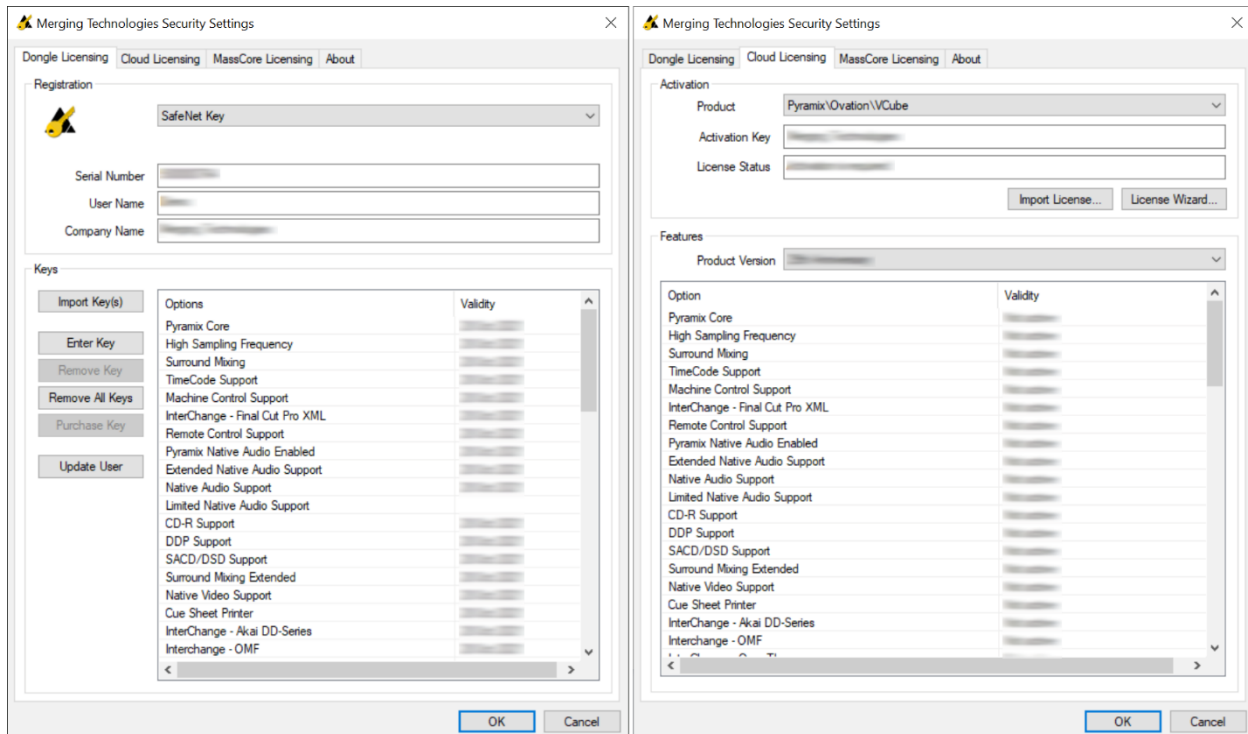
Merging Technologies Security Settings

Dongle Licensing | Cloud Licensing | MassCore Licensing | About

Registration

SafeNet Key

Serial Number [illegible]
User Name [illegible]
Company Name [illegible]

Keys

Import Key(s)
Enter Key
Remove Key
Remove All Keys
Purchase Key
Update User

| Options | Validity |
|---|---|
| Pyramix Core | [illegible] |
| High Sampling Frequency | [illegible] |
| Surround Mixing | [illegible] |
| TimeCode Support | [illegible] |
| Machine Control Support | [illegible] |
| InterChange - Final Cut Pro XML | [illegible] |
| Remote Control Support | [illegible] |
| Pyramix Native Audio Enabled | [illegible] |
| Extended Native Audio Support | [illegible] |
| Native Audio Support | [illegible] |
| Limited Native Audio Support | |
| CD-R Support | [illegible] |
| DDP Support | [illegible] |
| SACD/DSD Support | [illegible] |
| Surround Mixing Extended | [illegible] |
| Native Video Support | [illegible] |
| Cue Sheet Printer | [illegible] |
| InterChange - Akai DD-Series | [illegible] |
| Interchange - OMF | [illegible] |

OK
Cancel

Merging Technologies Security Settings

Dongle Licensing | Cloud Licensing | MassCore Licensing | About

Activation

Product Pyramix\Ovation\VCube
Activation Key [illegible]
License Status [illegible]

Import License...
License Wizard...

Features

Product Version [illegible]

| Option | Validity |
|---|---|
| Pyramix Core | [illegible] |
| High Sampling Frequency | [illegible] |
| Surround Mixing | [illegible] |
| TimeCode Support | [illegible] |
| Machine Control Support | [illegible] |
| InterChange - Final Cut Pro XML | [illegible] |
| Remote Control Support | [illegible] |
| Pyramix Native Audio Enabled | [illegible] |
| Extended Native Audio Support | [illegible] |
| Native Audio Support | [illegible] |
| Limited Native Audio Support | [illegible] |
| CD-R Support | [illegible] |
| DDP Support | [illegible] |
| SACD/DSD Support | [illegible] |
| Surround Mixing Extended | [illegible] |
| Native Video Support | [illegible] |
| Cue Sheet Printer | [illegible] |
| InterChange - Akai DD-Series | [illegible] |
| Interchange - OMF | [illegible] |
| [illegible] | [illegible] |

OK
Cancel